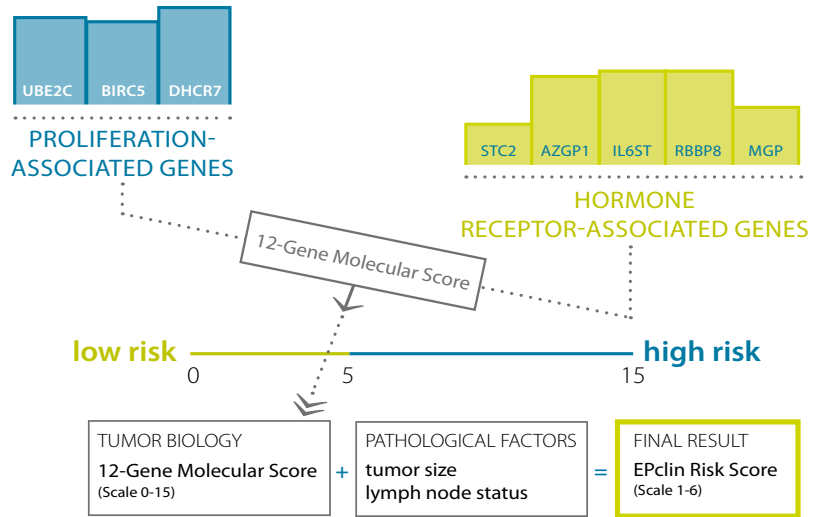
UBE2C BIRC5 DHCR7

PROLIFERATION-ASSOCIATED GENES

STC2 AZGP1 IL6ST RBBP8 MGP

HORMONE RECEPTOR-ASSOCIATED GENES

12-Gene Molecular Score

low risk

high risk

0

5

15

TUMOR BIOLOGY
12-Gene Molecular Score
(Scale 0-15)

+

PATHOLOGICAL FACTORS
tumor size
lymph node status

=

FINAL RESULT
EPclin Risk Score
(Scale 1-6)